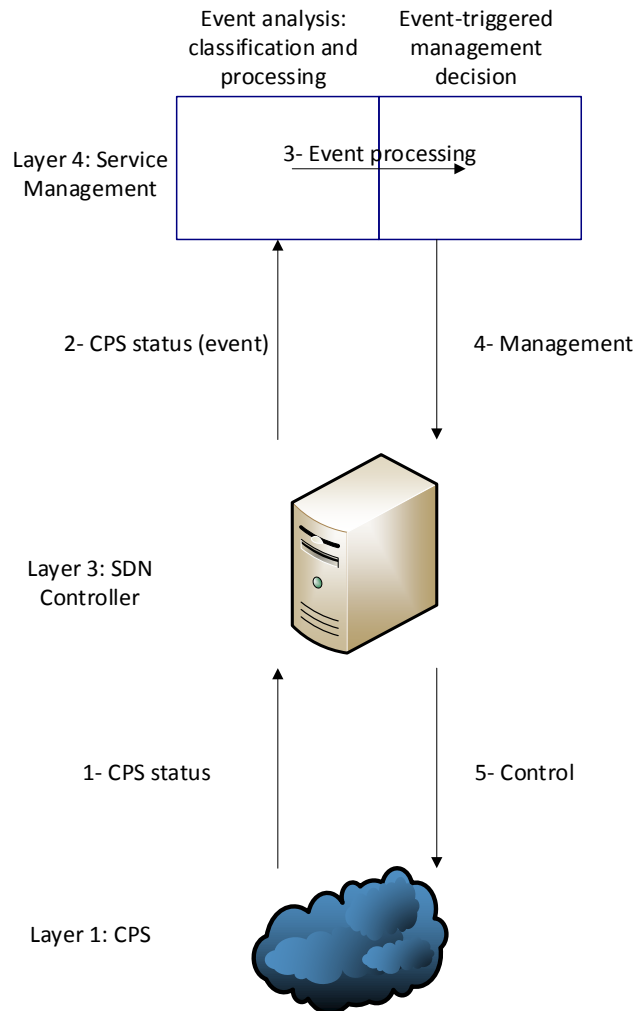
Event analysis: classification and processing

Event-triggered management decision

Layer 4: Service Management

3- Event processing

2- CPS status (event)

4- Management

Layer 3: SDN Controller

1- CPS status

5- Control

Layer 1: CPS